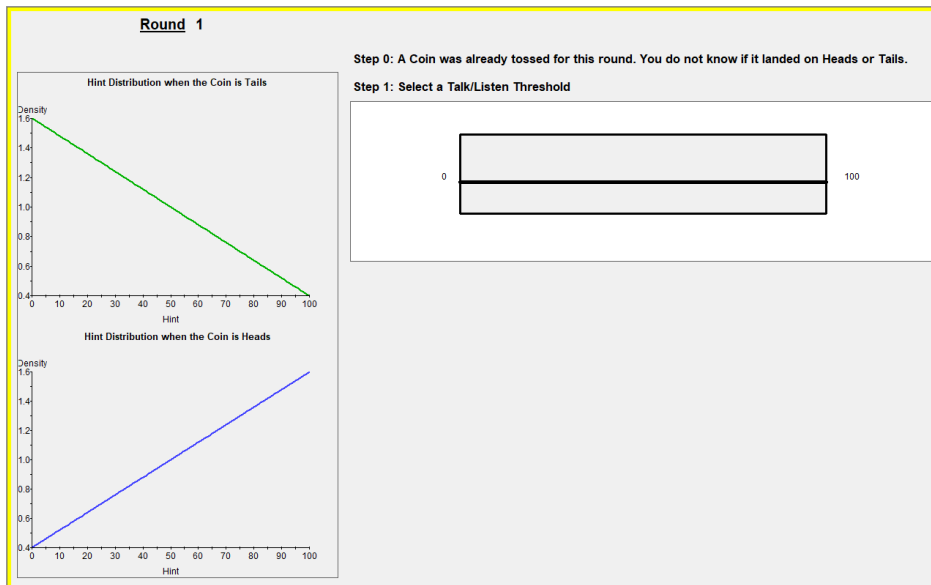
Round 1

Hint Distribution when the Coin is Tails

Density
1.6
1.4
1.2
1.0
0.8
0.6
0.4
0 10 20 30 40 50 60 70 80 90 100
Hint

Hint Distribution when the Coin is Heads

Density
1.6
1.4
1.2
1.0
0.8
0.6
0.4
0 10 20 30 40 50 60 70 80 90 100
Hint

Step 0: A Coin was already tossed for this round. You do not know if it landed on Heads or Tails.

Step 1: Select a Talk/Listen Threshold

0

100